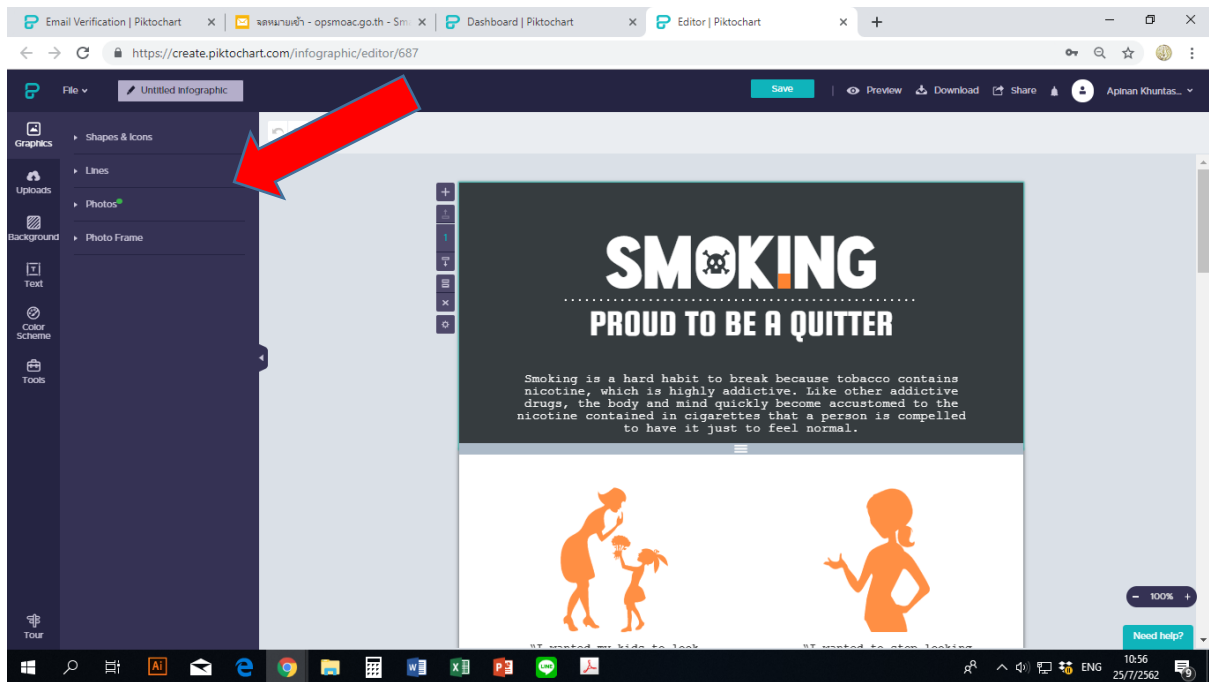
Email Verification | Piktochart
จดหมายเข้า - opsmoac.go.th - Sm
Dashboard | Piktochart
Editor | Piktochart

https://create.piktochart.com/infographic/editor/687

File
Untitled infographic
Save
Preview
Download
Share
Apinan Khuntas...

Graphics
Uploads
Background
Text
Color Scheme
Tools
Tour

Shapes & Icons
Lines
Photos
Photo Frame

SMOKING
PROUD TO BE A QUITTER

Smoking is a hard habit to break because tobacco contains nicotine, which is highly addictive. Like other addictive drugs, the body and mind quickly become accustomed to the nicotine contained in cigarettes that a person is compelled to have it just to feel normal.

"I wanted my kids to look
"I wanted to stop looking

100%
Need help?

ENG
10:56
25/7/2562
9